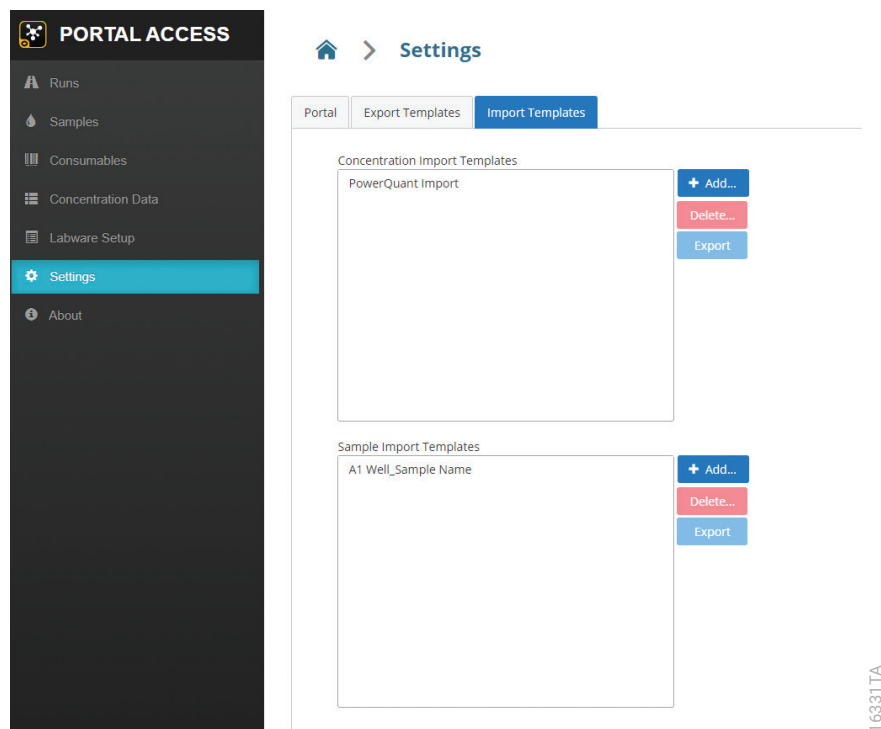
PORTAL ACCESS

Runs
Samples
Consumables
Concentration Data
Labware Setup
Settings
About

> Settings

Portal | Export Templates | Import Templates

Concentration Import Templates
PowerQuant Import
+ Add...
Delete...
Export

Sample Import Templates
A1 Well_Sample Name
+ Add...
Delete...
Export

16331TA